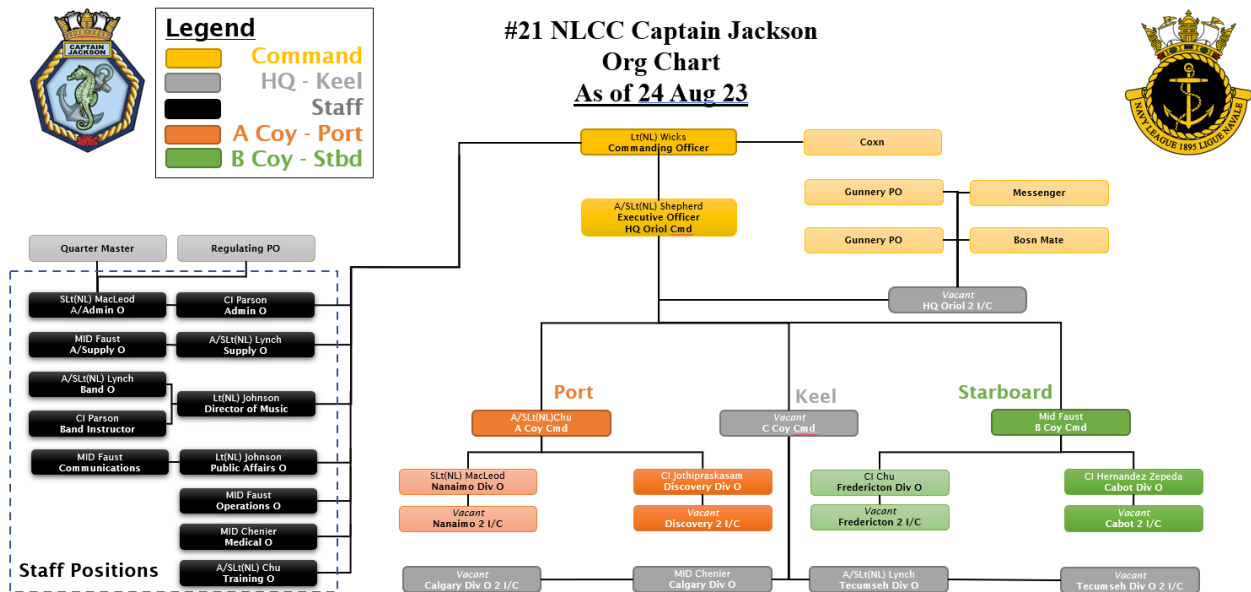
CAPTAIN JACKSON

Legend
Command
HQ - Keel
Staff
A Coy - Port
B Coy - Stbd

#21 NLCC Captain Jackson
Org Chart
As of 24 Aug 23

NAVY LEAGUE 1895 LIGUE NAVALE

Lt(NL) Wicks
Commanding Officer

Coxn

Gunnery PO
Messenger
Gunnery PO
Bosn Mate

A/SLt(NL) Shepherd
Executive Officer
HQ Oriol Cmd

Vacant
HQ Oriol 2 I/C

Quarter Master
Regulating PO

SLt(NL) MacLeod
A/Admin O
CI Parson
Admin O
MID Faust
A/Supply O
A/SLt(NL) Lynch
Supply O
A/SLt(NL) Lynch
Band O
Lt(NL) Johnson
Director of Music
CI Parson
Band Instructor
MID Faust
Communications
Lt(NL) Johnson
Public Affairs O
MID Faust
Operations O
MID Chenier
Medical O
A/SLt(NL) Chu
Training O
Staff Positions

Port
A/SLt(NL)Chu
A Coy Cmd
Keel
Vacant
C Coy Cmd
Starboard
Mid Faust
B Coy Cmd

SLt(NL) MacLeod
Nanaimo Div O
Vacant
Nanaimo 2 I/C
CI Jothipraksasam
Discovery Div O
Vacant
Discovery 2 I/C
CI Chu
Fredericton Div O
Vacant
Fredericton 2 I/C
CI Hernandez Zepeda
Cabot Div O
Vacant
Cabot 2 I/C

Vacant
Calgary Div O 2 I/C
MID Chenier
Calgary Div O
A/SLt(NL) Lynch
Tecumseh Div O
Vacant
Tecumseh Div O 2 I/C